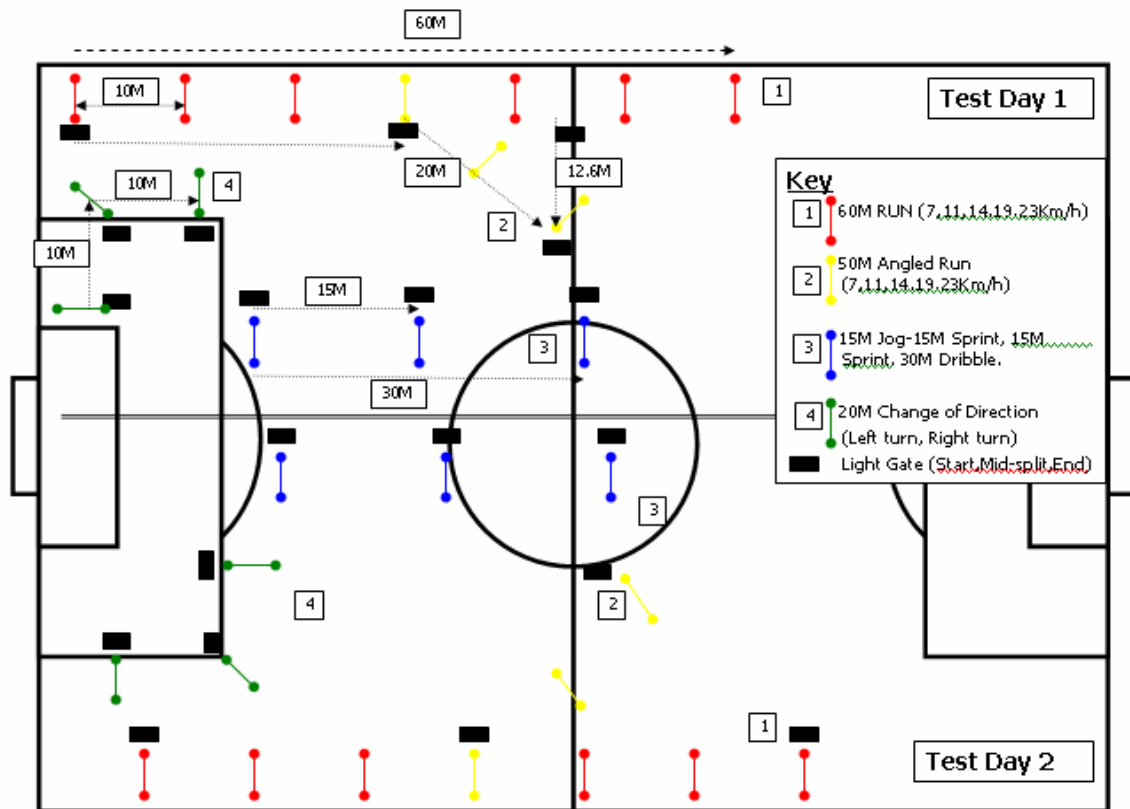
60M

10M

1

Test Day 1

20M

12.6M

10M

4

2

10M

15M

3

30M

Key

1 60M RUN (7,11,14,19,23Km/h)

2 50M Angled Run (7,11,14,19,23Km/h)

3 15M Jog-15M Sprint, 15M Sprint, 30M Dribble.

4 20M Change of Direction (Left turn, Right turn)

Light Gate (Start,Mid-split,End)

3

4

2

1

Test Day 2